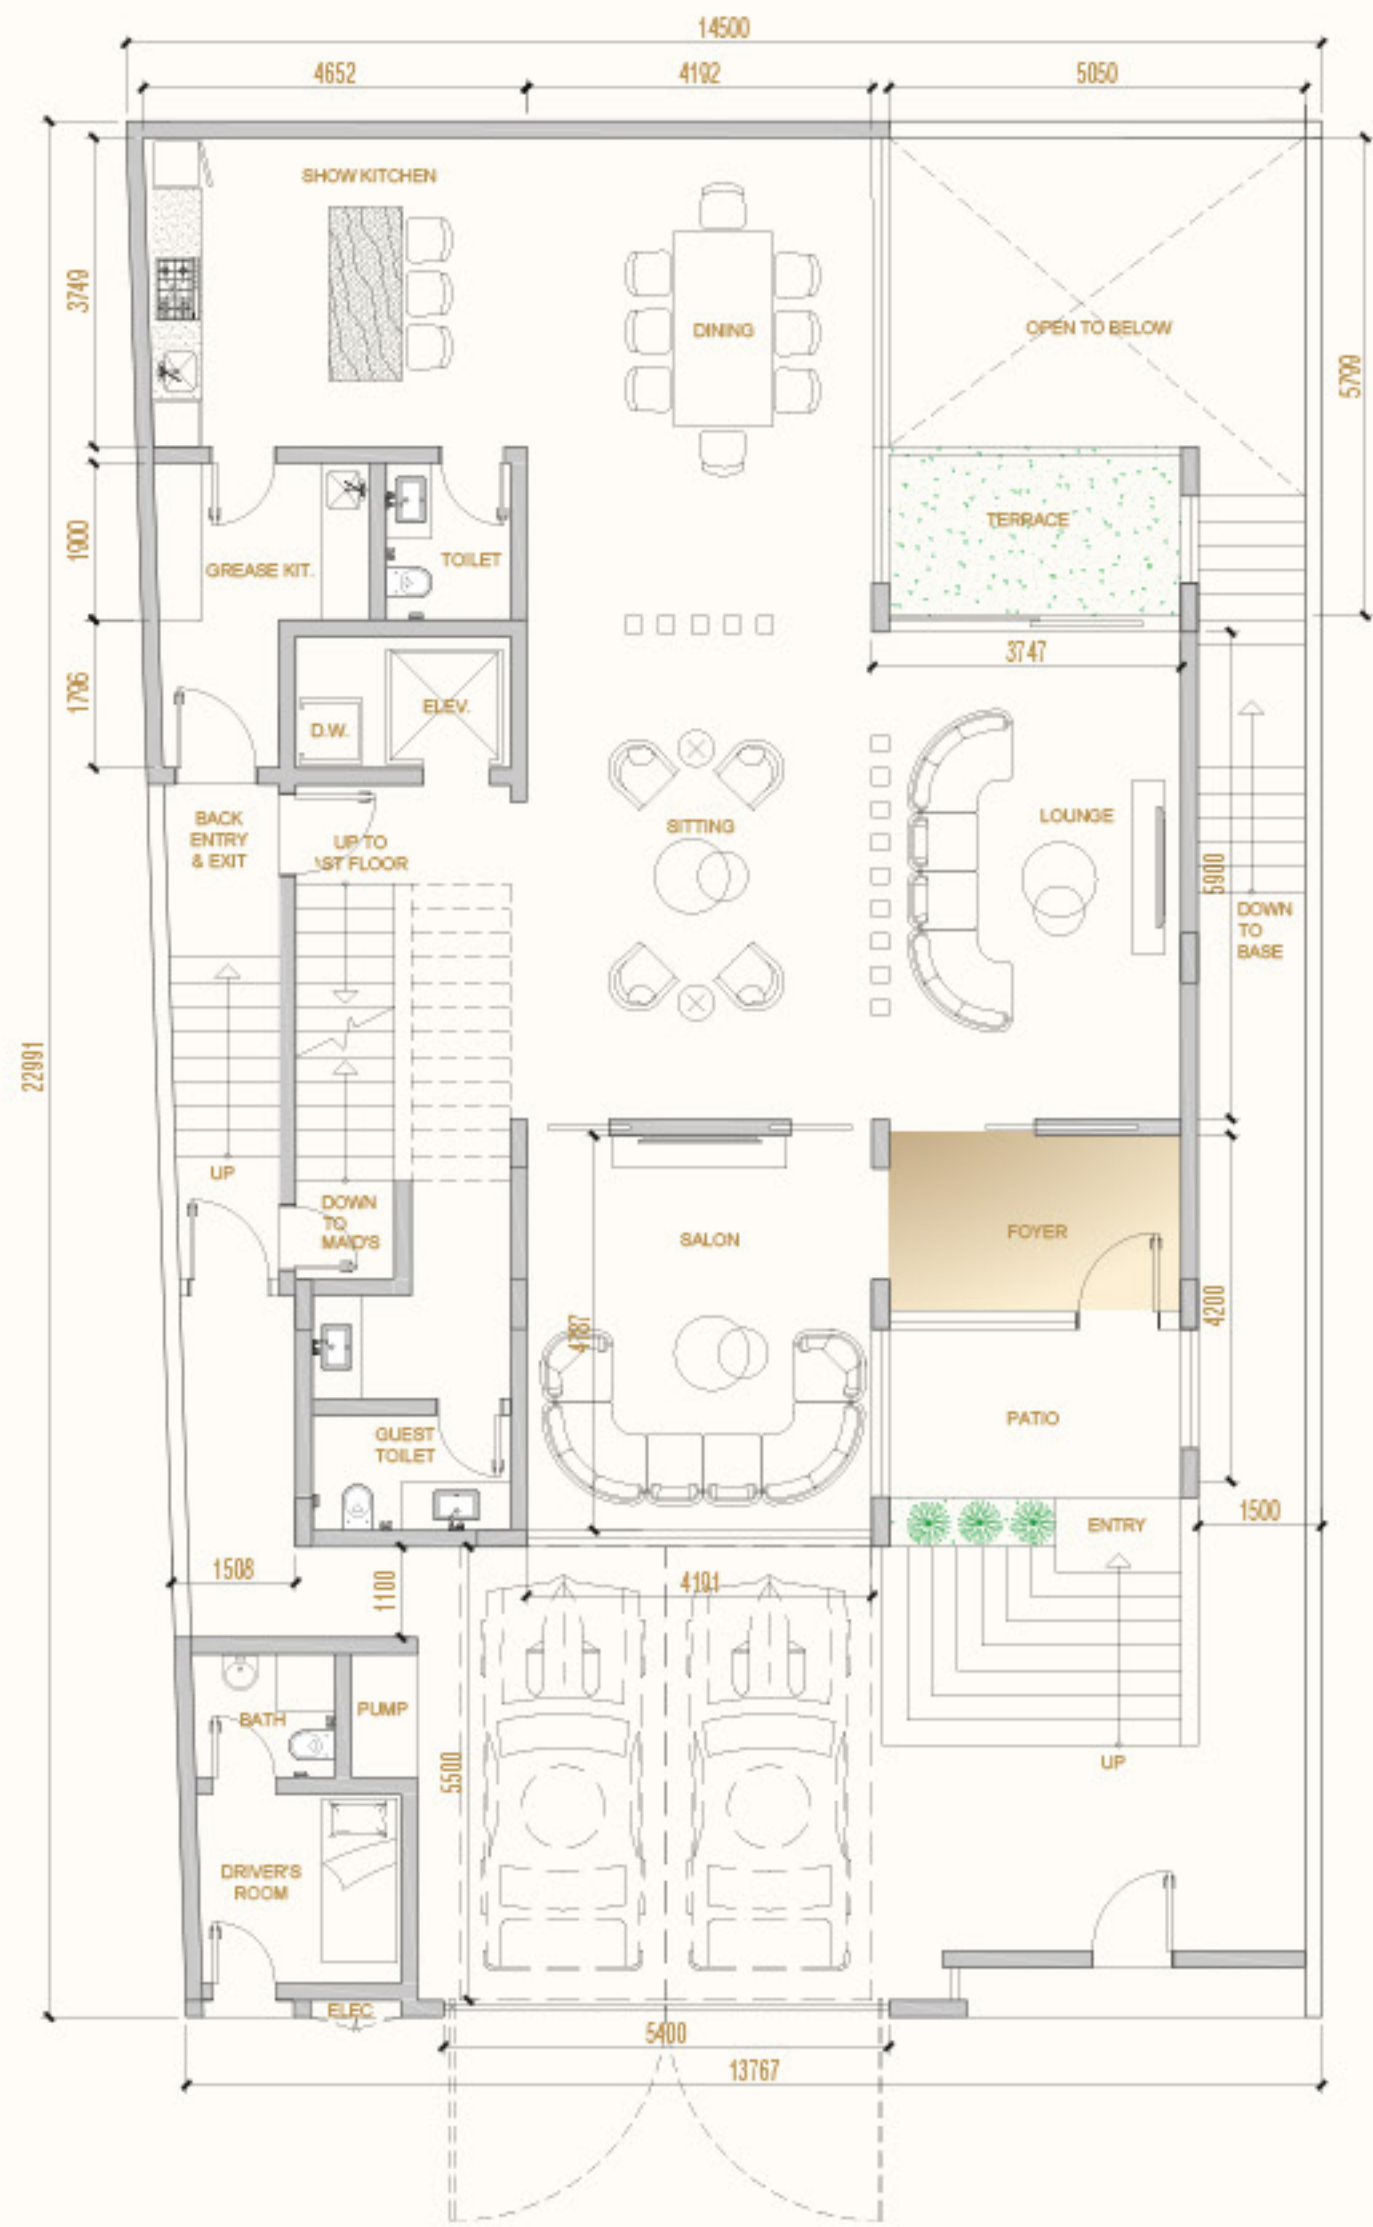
14500

4652

4192

5050

SHOW KITCHEN

DINING

OPEN TO BELOW

3749

5799

GREASE KIT.

TOILET

TERRACE

1900

3747

1706

D.W.

ELEV.

BACK ENTRY & EXIT

UP TO 1ST FLOOR

SITTING

LOUNGE

5900

DOWN TO BASE

22991

UP

DOWN TO MAID'S

SALON

FOYER

4200

4787

GUEST TOILET

PATIO

1500

ENTRY

1508

1100

4101

PUMP

BATH

UP

5500

DRIVER'S ROOM

ELEC.

5400

13767